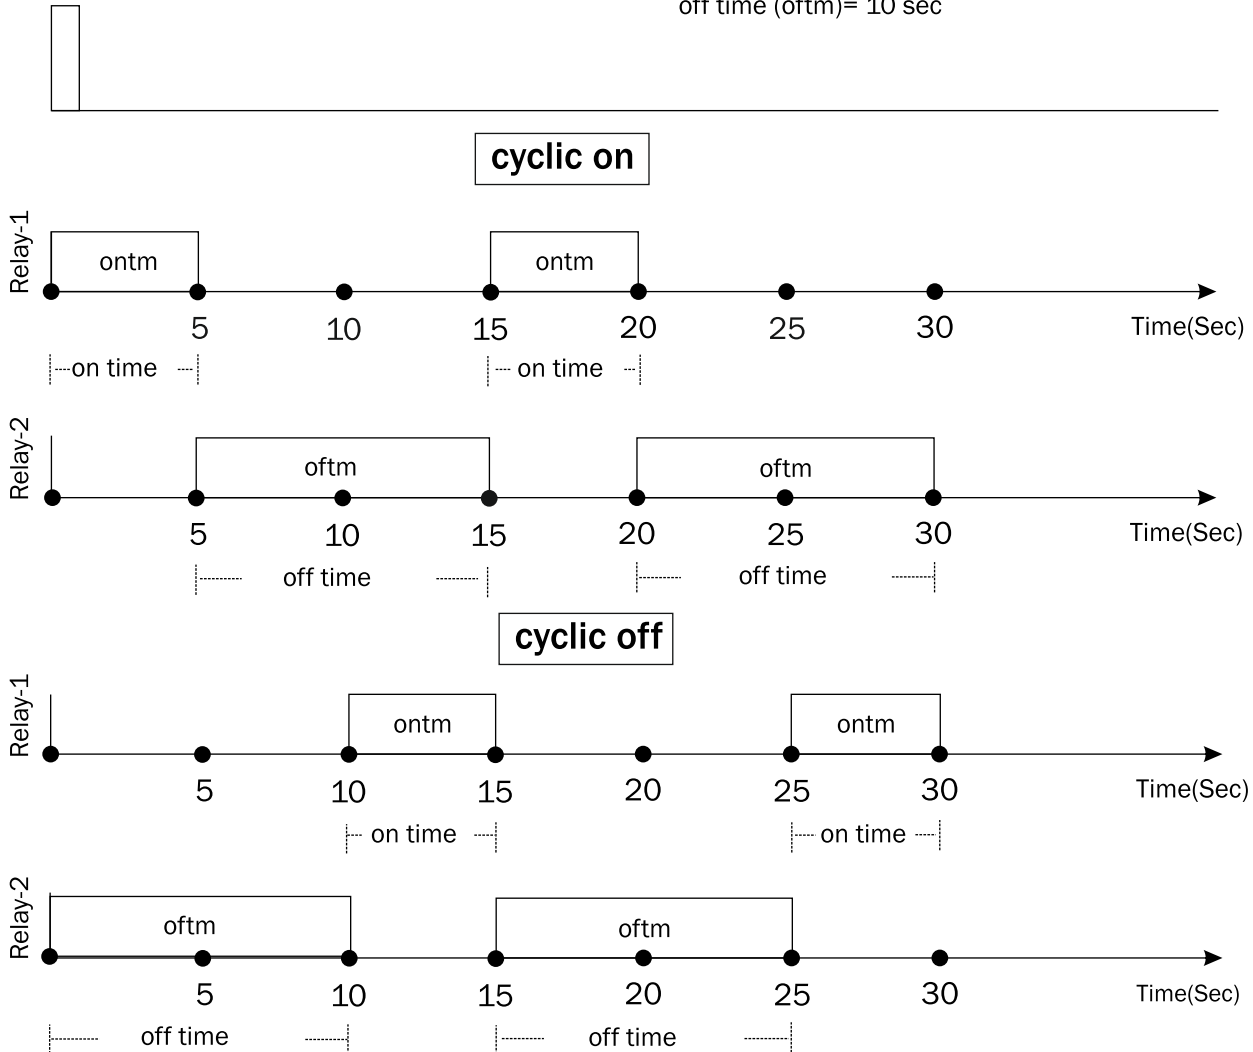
off time (oftm)= 10 sec

cyclic on

Relay-1

ontm

ontm

5

10

15

20

25

30

Time(Sec)

on time

on time

Relay-2

oftm

oftm

5

10

15

20

25

30

Time(Sec)

off time

off time

cyclic off

Relay-1

ontm

ontm

5

10

15

20

25

30

Time(Sec)

on time

on time

Relay-2

oftm

oftm

5

10

15

20

25

30

Time(Sec)

off time

off time